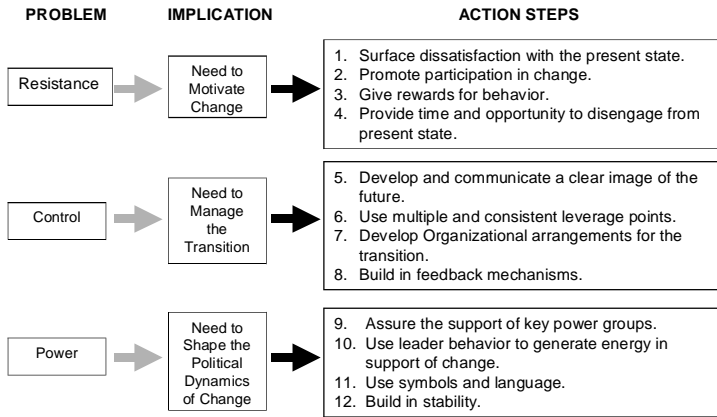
PROBLEM

IMPLICATION

ACTION STEPS

Resistance

Need to Motivate Change

1. Surface dissatisfaction with the present state.
2. Promote participation in change.
3. Give rewards for behavior.
4. Provide time and opportunity to disengage from present state.

Control

Need to Manage the Transition

5. Develop and communicate a clear image of the future.
6. Use multiple and consistent leverage points.
7. Develop Organizational arrangements for the transition.
8. Build in feedback mechanisms.

Power

Need to Shape the Political Dynamics of Change

9. Assure the support of key power groups.
10. Use leader behavior to generate energy in support of change.
11. Use symbols and language.
12. Build in stability.